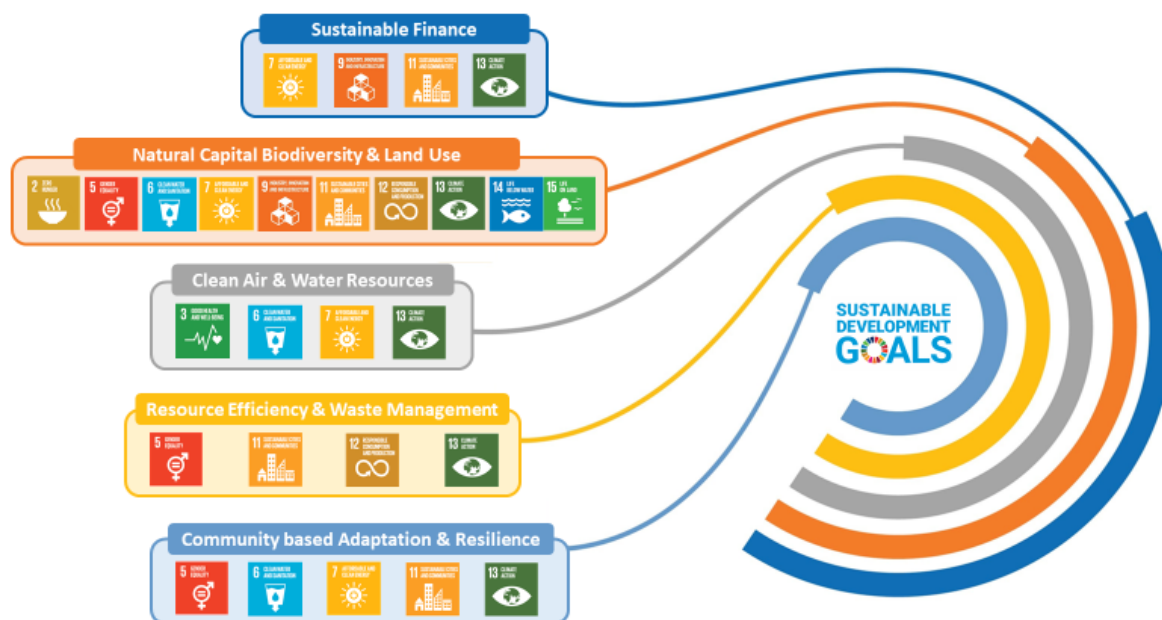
Sustainable Finance

7 AFFORDABLE AND CLEAN ENERGY
9 INDUSTRY, INNOVATION AND INFRASTRUCTURE
11 SUSTAINABLE CITIES AND COMMUNITIES
13 CLIMATE ACTION

Natural Capital Biodiversity & Land Use

2 ZERO HUNGER
5 GENDER EQUALITY
6 CLEAN WATER AND SANITATION
7 AFFORDABLE AND CLEAN ENERGY
9 INDUSTRY, INNOVATION AND INFRASTRUCTURE
11 SUSTAINABLE CITIES AND COMMUNITIES
12 RESPONSIBLE CONSUMPTION AND PRODUCTION
13 CLIMATE ACTION
14 LIFE BELOW WATER
15 LIFE ON LAND

Clean Air & Water Resources

3 GOOD HEALTH AND WELL-BEING
6 CLEAN WATER AND SANITATION
7 AFFORDABLE AND CLEAN ENERGY
13 CLIMATE ACTION

Resource Efficiency & Waste Management

5 GENDER EQUALITY
11 SUSTAINABLE CITIES AND COMMUNITIES
12 RESPONSIBLE CONSUMPTION AND PRODUCTION
13 CLIMATE ACTION

Community based Adaptation & Resilience

5 GENDER EQUALITY
6 CLEAN WATER AND SANITATION
7 AFFORDABLE AND CLEAN ENERGY
11 SUSTAINABLE CITIES AND COMMUNITIES
13 CLIMATE ACTION

SUSTAINABLE DEVELOPMENT GOALS